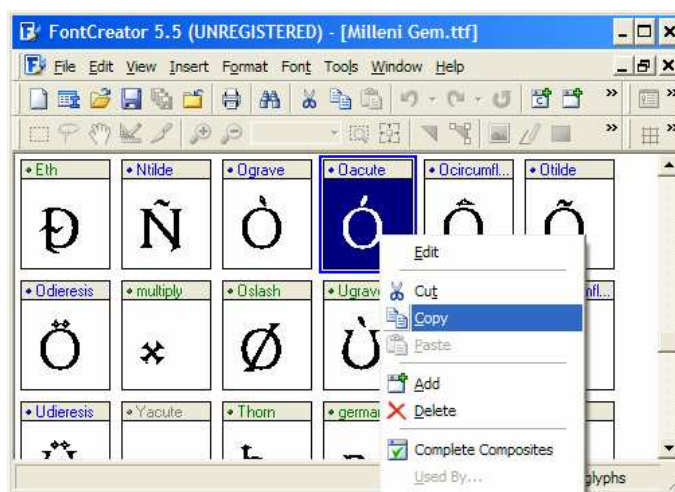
FontCreator 5.5 (UNREGISTERED) - [Milleni Gem.ttf]

File Edit View Insert Format Font Tools Window Help

• Eth
Ð
• Ntilde
Ñ
• Ograve
Ò
• Oacute
Ó
• Ocircumfl...
Ô
• Otilde
Õ

• Odieresis
Ö
• multiply
×
• Oslash
Ø
• Ugrave
Ù
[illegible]mfl...

• Udieresis
• Yacute
• Thorn
• german

Edit
Cut
Copy
Paste
Add
Delete
Complete Composites
Used By...

glyphs